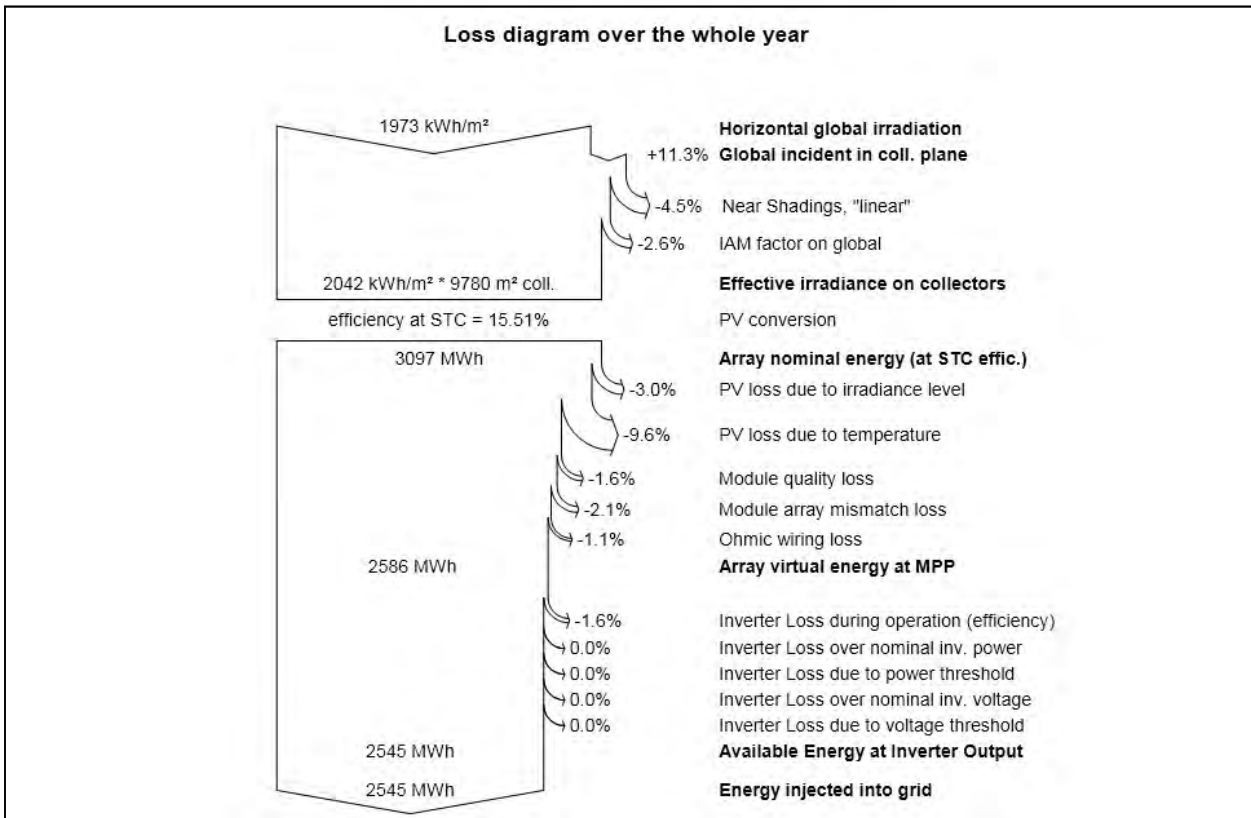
Loss diagram over the whole year

1973 kWh/m²

Horizontal global irradiation

+11.3% Global incident in coll. plane

-4.5% Near Shadings, "linear"

-2.6% IAM factor on global

2042 kWh/m² * 9780 m² coll.

Effective irradiance on collectors

efficiency at STC = 15.51%

PV conversion

3097 MWh

Array nominal energy (at STC effic.)

-3.0% PV loss due to irradiance level

-9.6% PV loss due to temperature

-1.6% Module quality loss

-2.1% Module array mismatch loss

-1.1% Ohmic wiring loss

2586 MWh

Array virtual energy at MPP

-1.6% Inverter Loss during operation (efficiency)

0.0% Inverter Loss over nominal inv. power

0.0% Inverter Loss due to power threshold

0.0% Inverter Loss over nominal inv. voltage

0.0% Inverter Loss due to voltage threshold

2545 MWh

Available Energy at Inverter Output

2545 MWh

Energy injected into grid